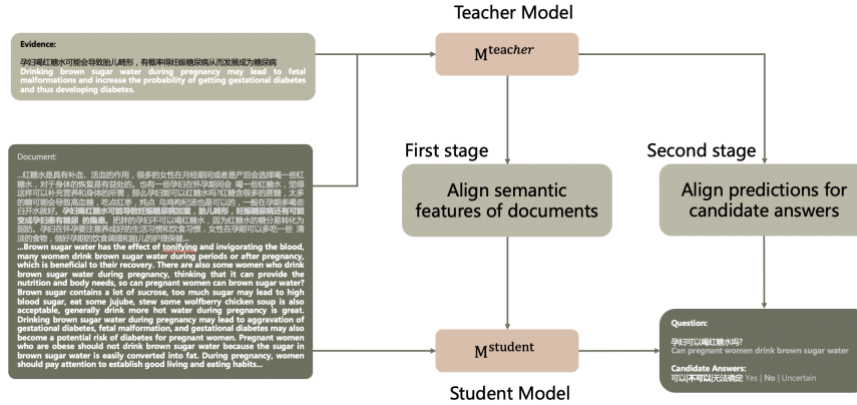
Teacher Model

Evidence:
孕妇喝红糖水可能会导致胎儿畸形，有概率得妊娠糖尿病从而发展成为糖尿病
Drinking brown sugar water during pregnancy may lead to fetal malformations and increase the probability of getting gestational diabetes and thus developing diabetes.

$M^{teacher}$

First stage

Second stage

Align semantic features of documents

Align predictions for candidate answers

Document:
...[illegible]
...Brown sugar water has the effect of tonifying and invigorating the blood, many women drink brown sugar water during periods or after pregnancy, which is beneficial to their recovery. There are also some women who drink brown sugar water during pregnancy, thinking that it can provide the nutrition and body needs, so can pregnant women can brown sugar water? Brown sugar contains a lot of sucrose, too much sugar may lead to high blood sugar, eat some jujube, stew some wolfberry chicken soup is also acceptable, generally drink more hot water during pregnancy is great. Drinking brown sugar water during pregnancy may lead to aggravation of gestational diabetes, fetal malformation, and gestational diabetes may also become a potential risk of diabetes for pregnant women. Pregnant women who are obese should not drink brown sugar water because the sugar in brown sugar water is easily converted into fat. During pregnancy, women should pay attention to establish good living and eating habits...

$M^{student}$

Student Model

Question:
孕妇可以喝红糖水吗?
Can pregnant women drink brown sugar water

Candidate Answers:
可以|不可以|无法确定 Yes | No | Uncertain